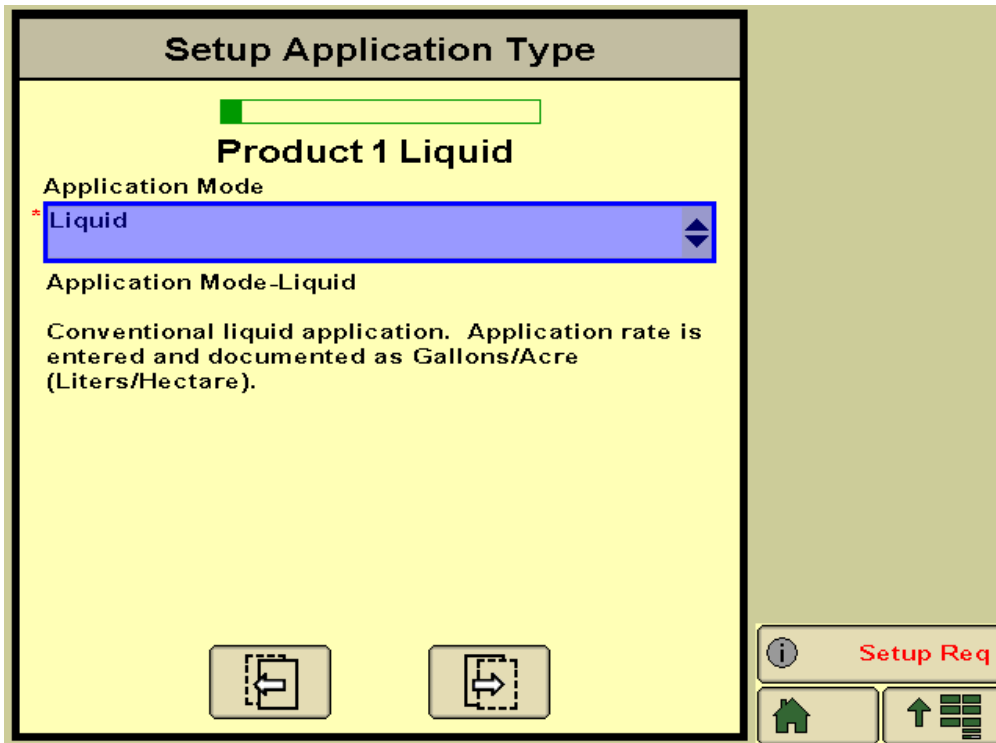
Setup Application Type

Product 1 Liquid

Application Mode

* Liquid

Application Mode-Liquid

Conventional liquid application. Application rate is entered and documented as Gallons/Acre (Liters/Hectare).

Setup Req